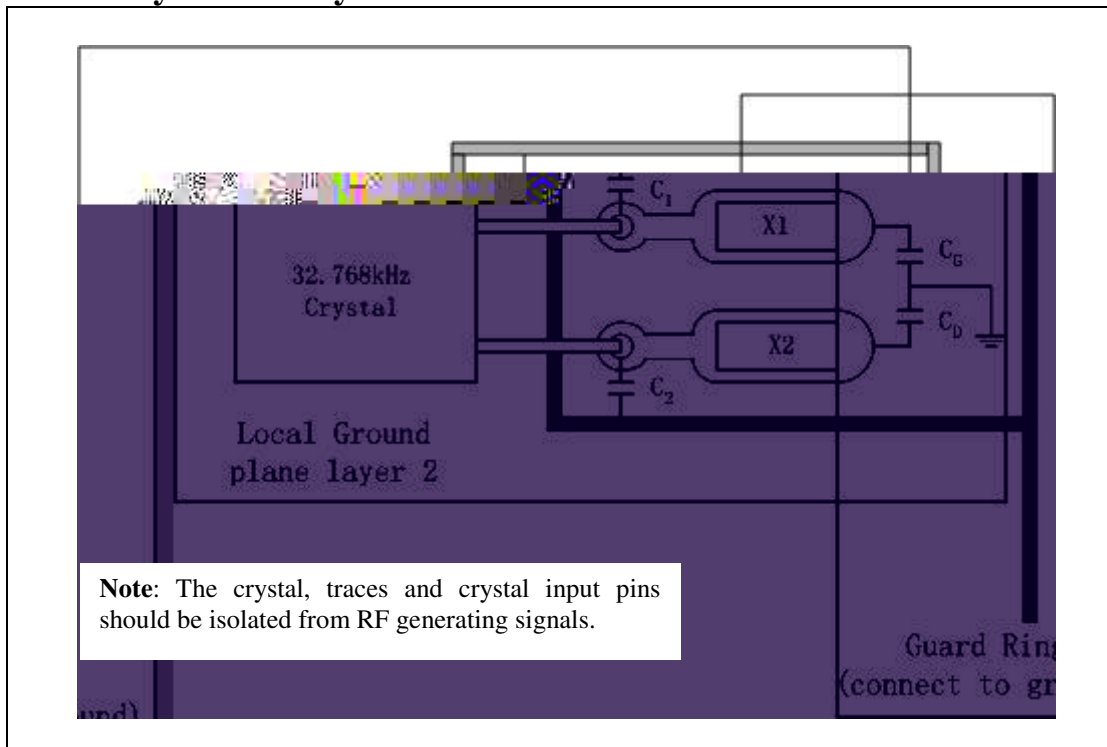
$C_1$

X1

$C_G$

32.768kHz Crystal

$C_D$

X2

$C_2$

Local Ground plane layer 2

**Note**: The crystal, traces and crystal input pins should be isolated from RF generating signals.

Guard Rin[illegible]
(connect to gr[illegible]

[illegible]und)